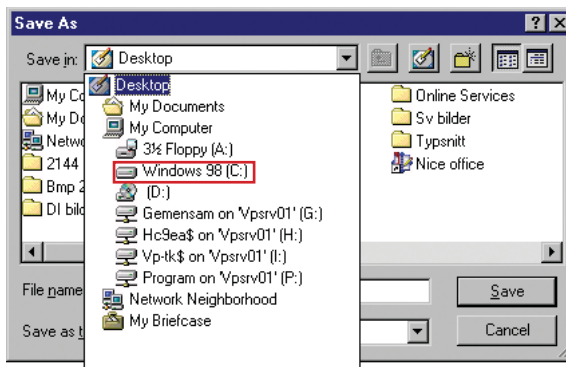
Save As

?

Save in: Desktop

Desktop
My Documents
My Computer
3½ Floppy (A:)
Windows 98 (C:)
(D:)
Gemensam on 'Vpsrv01' (G:)
Hc9ea$ on 'Vpsrv01' (H:)
Vp-tk$ on 'Vpsrv01' (I:)
Program on 'Vpsrv01' (P:)
Network Neighborhood
My Briefcase

My Co
My Do
Netw
2144
Bmp 2
DI bild

Online Services
Sv bilder
Typsnitt
Nice office

File name
Save as t

Save
Cancel